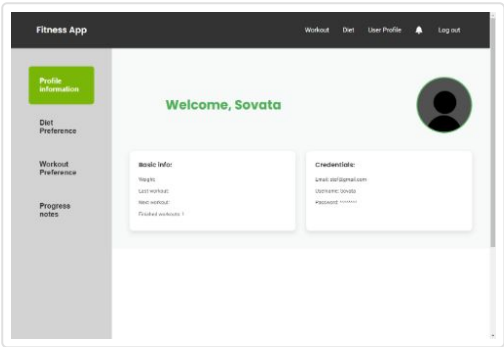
Fitness App

Workout Diet User Profile Log out

Profile information

Diet Preference

Workout Preference

Progress notes

Welcome, Sovata

Basic info:

Weight:

Last workout:

Next workout:

Finished workouts: 1

Credentials:

Email: dsf@gmail.com

Username: Sovata

Password: ********